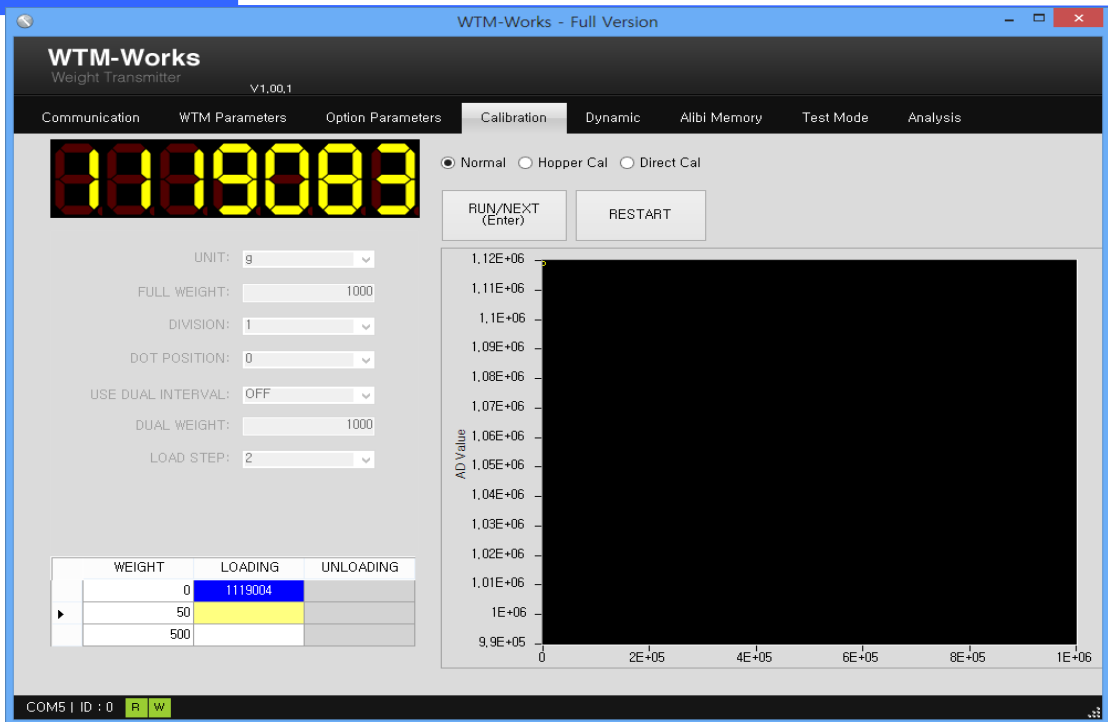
WTM-Works - Full Version

WTM-Works
Weight Transmitter
V1.00.1

Communication | WTM Parameters | Option Parameters | Calibration | Dynamic | Alibi Memory | Test Mode | Analysis

1119083

Normal  Hopper Cal  Direct Cal

RUN/NEXT (Enter)
RESTART

UNIT: g
FULL WEIGHT: 1000
DIVISION: 1
DOT POSITION: 0
USE DUAL INTERVAL: OFF
DUAL WEIGHT: 1000
LOAD STEP: 2

| WEIGHT | LOADING | UNLOADING |
|---|---|---|
| 0 | 1119004 | |
| 50 | | |
| 500 | | |

AD Value
1,12E+06
1,11E+06
1,1E+06
1,09E+06
1,08E+06
1,07E+06
1,06E+06
1,05E+06
1,04E+06
1,03E+06
1,02E+06
1,01E+06
1E+06
9,9E+05
0
2E+05
4E+05
6E+05
8E+05
1E+06

COM5 | ID : 0 R W